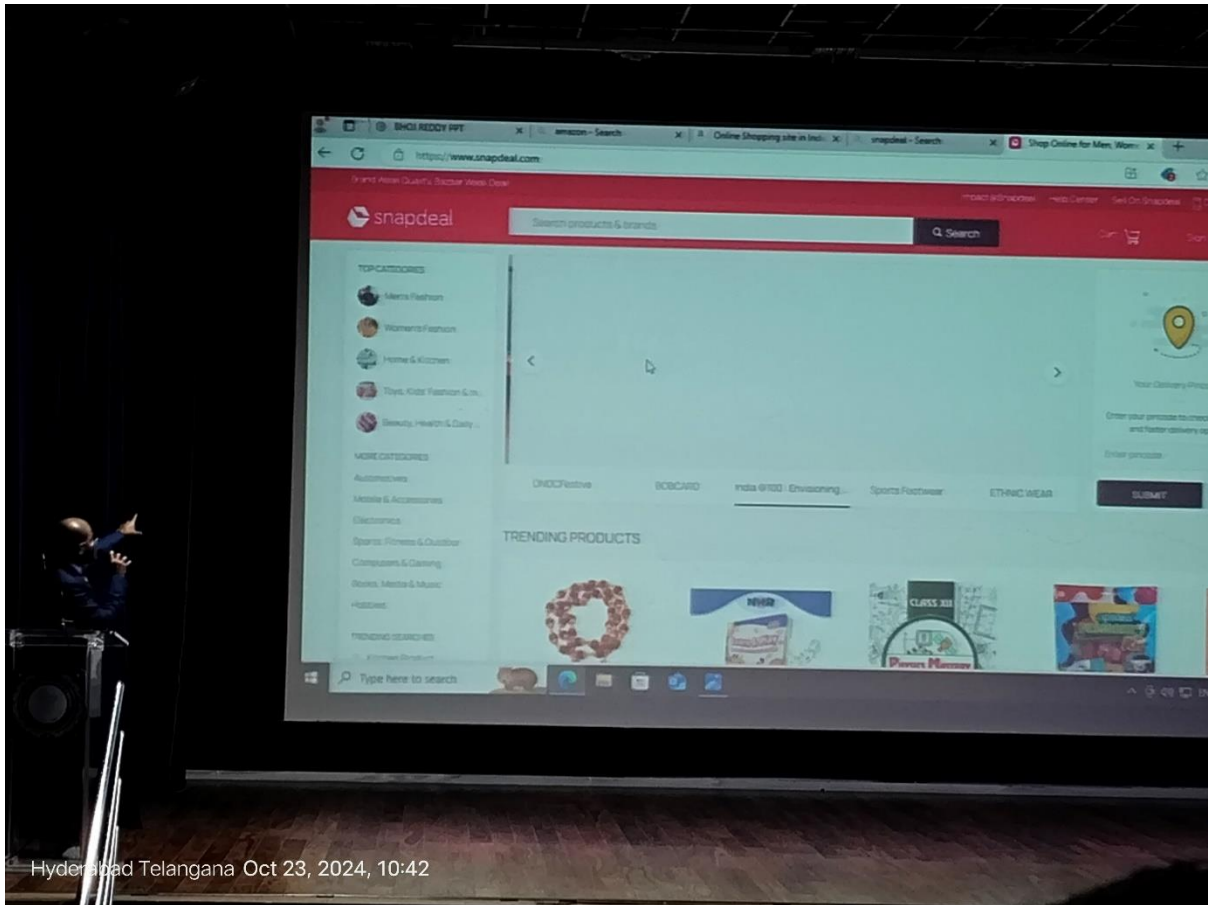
BHOJ REDDY PPT
amazon - Search
Online Shopping site in Indi
snapdeal - Search
Shop Online for Men, Wom
https://www.snapdeal.com

Brand Waali Quality Bazaar Waali Deal
Impact@Snapdeal Help Center Sell On Snapdeal

snapdeal
Search products & brands
Search
Cart
Sign

TOP CATEGORIES
Men's Fashion
Women's Fashion
Home & Kitchen
Toys, Kids' Fashion & m...
Beauty, Health & Daily ...
MORE CATEGORIES
Automotives
Mobile & Accessories
Electronics
Sports, Fitness & Outdoor
Computers & Gaming
Books, Media & Music
Hobbies
TRENDING SEARCHES
Kitchen Product

ONDCFestive
SCBCARD
India @100 : Envisioning...
Sports Footwear
ETHNIC WEAR

Your Delivery Pinco
Enter your pincode to check and faster delivery op
Enter pincode
SUBMIT

TRENDING PRODUCTS
CLASS XII

Type here to search

Hyderabad Telangana Oct 23, 2024, 10:42